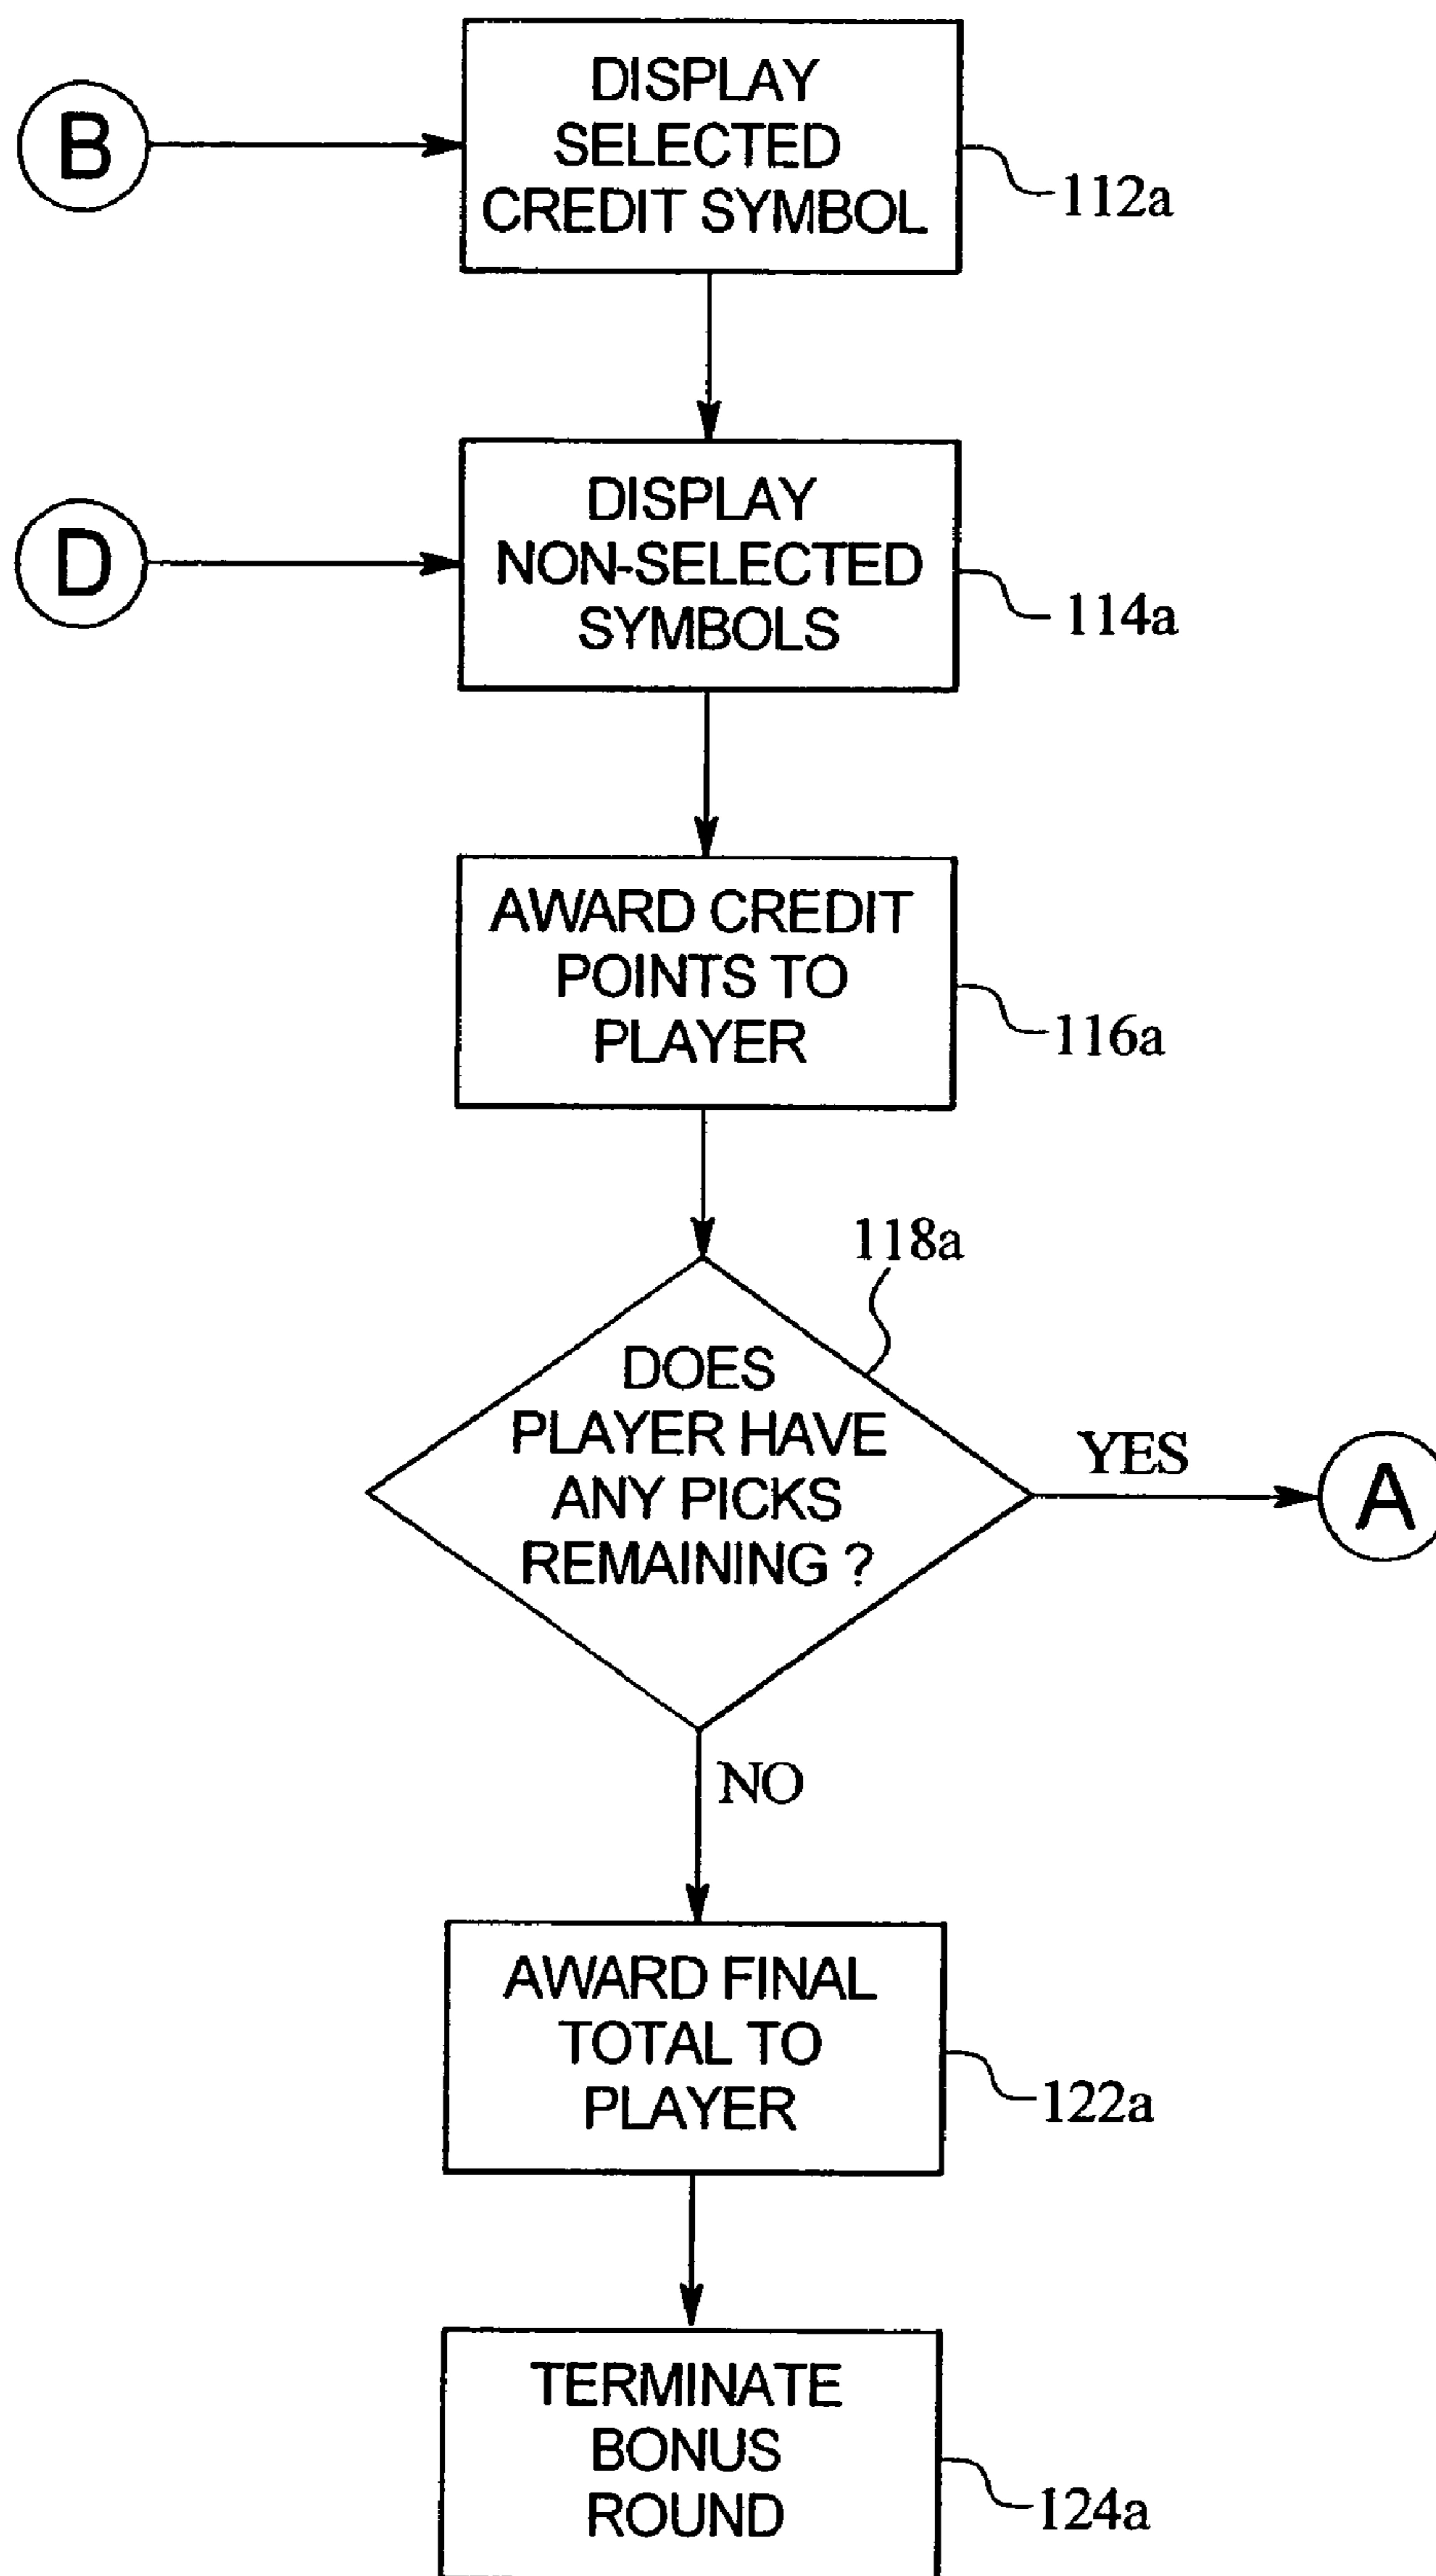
B

DISPLAY SELECTED CREDIT SYMBOL

112a

D

DISPLAY NON-SELECTED SYMBOLS

114a

AWARD CREDIT POINTS TO PLAYER

116a

118a

DOES PLAYER HAVE ANY PICKS REMAINING ?

YES

A

NO

AWARD FINAL TOTAL TO PLAYER

122a

TERMINATE BONUS ROUND

124a